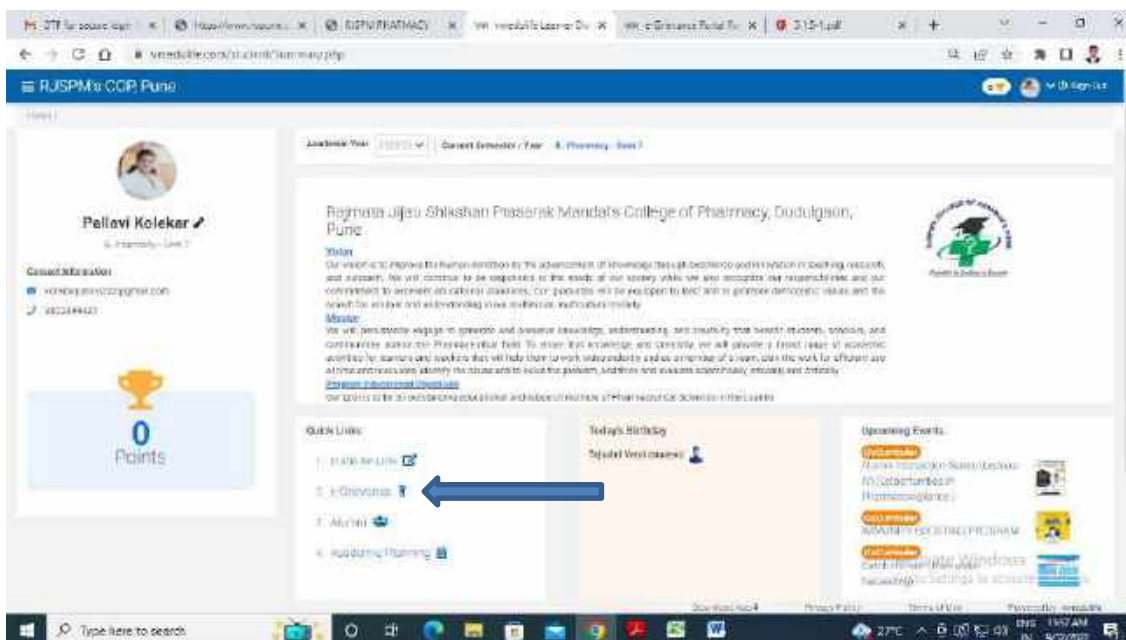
≡ RJSPM's COP, Pune

Pallavi Kolekar

Contact Information

0
Points

Academic Year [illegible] Current Semester / Year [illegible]

Rajmata Jijau Shikshan Prasarak Mandal's College of Pharmacy, Dudulgaon, Pune

Vision
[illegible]

Mission
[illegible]

Program Educational Objectives
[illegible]

Quick Links
1. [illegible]
2. e-Grievance
3. Alumni
4. Academic Planning

Today's Birthday
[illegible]

Upcoming Events
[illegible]

Activate Windows
Go to Settings to activate Windows.

Type here to search